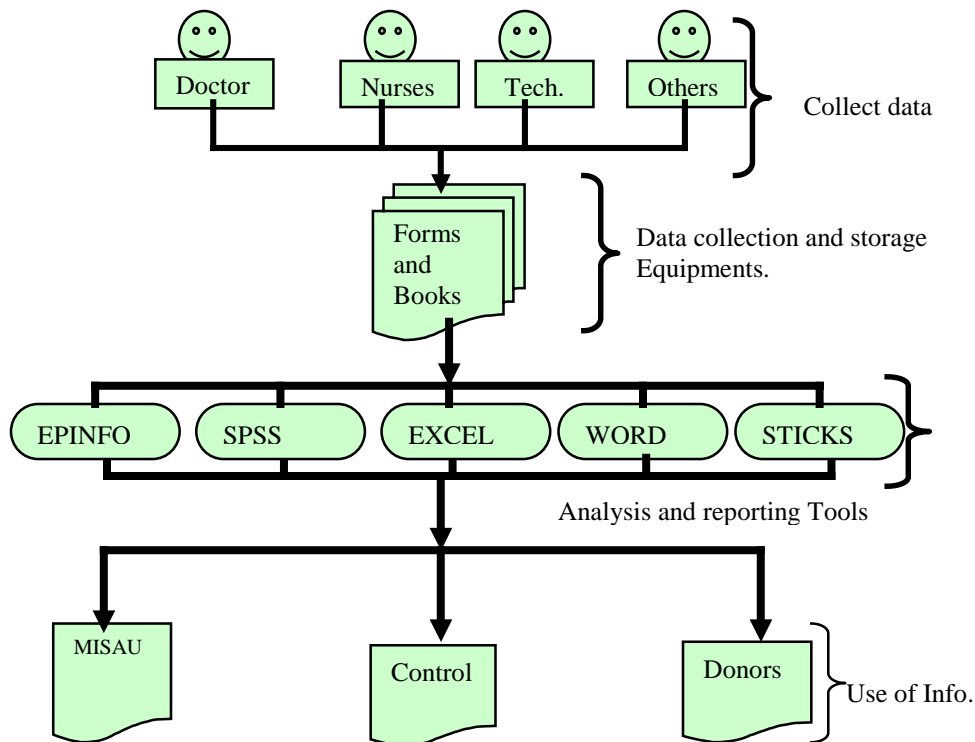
Doctor

Nurses

Tech.

Others

Collect data

Forms and Books

Data collection and storage Equipments.

EPINFO

SPSS

EXCEL

WORD

STICKS

Analysis and reporting Tools

MISAU

Control

Donors

Use of Info.